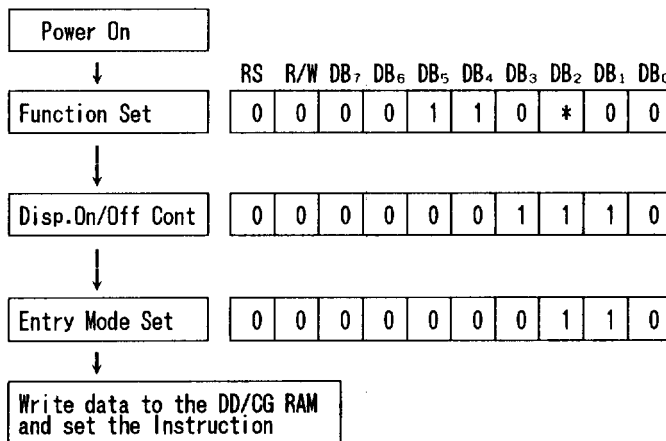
Power On

| RS | R/W | $DB_7$ | $DB_6$ | $DB_5$ | $DB_4$ | $DB_3$ | $DB_2$ | $DB_1$ | $DB_0$ |
|---|---|---|---|---|---|---|---|---|---|

Function Set

| 0 | 0 | 0 | 0 | 1 | 1 | 0 | * | 0 | 0 |
|---|---|---|---|---|---|---|---|---|---|

Disp.On/Off Cont

| 0 | 0 | 0 | 0 | 0 | 0 | 1 | 1 | 1 | 0 |
|---|---|---|---|---|---|---|---|---|---|

Entry Mode Set

| 0 | 0 | 0 | 0 | 0 | 0 | 0 | 1 | 1 | 0 |
|---|---|---|---|---|---|---|---|---|---|

Write data to the DD/CG RAM and set the Instruction